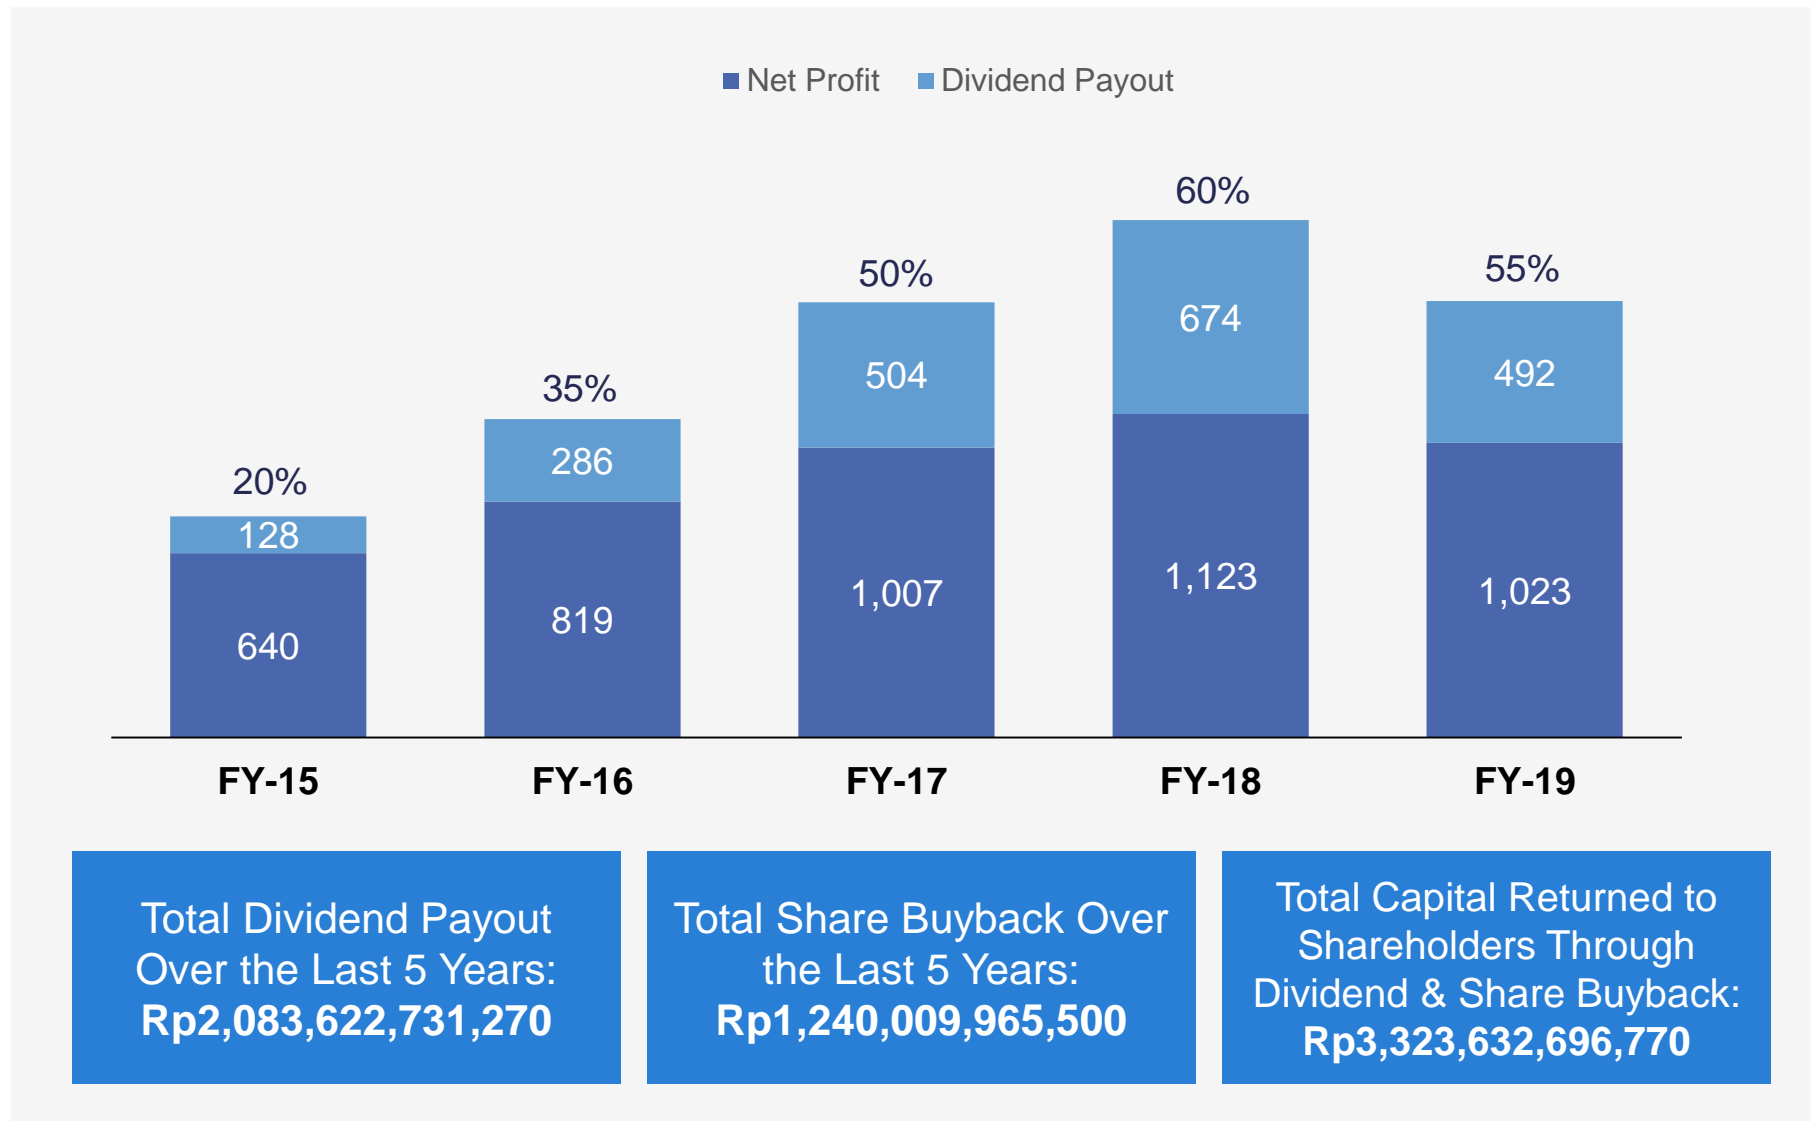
Net Profit Dividend Payout

| | FY-15 | FY-16 | FY-17 | FY-18 | FY-19 |
|---|---|---|---|---|---|
| % | 20% | 35% | 50% | 60% | 55% |
| Dividend Payout | 128 | 286 | 504 | 674 | 492 |
| Net Profit | 640 | 819 | 1,007 | 1,123 | 1,023 |

Total Dividend Payout Over the Last 5 Years: **Rp2,083,622,731,270**

Total Share Buyback Over the Last 5 Years: **Rp1,240,009,965,500**

Total Capital Returned to Shareholders Through Dividend & Share Buyback: **Rp3,323,632,696,770**